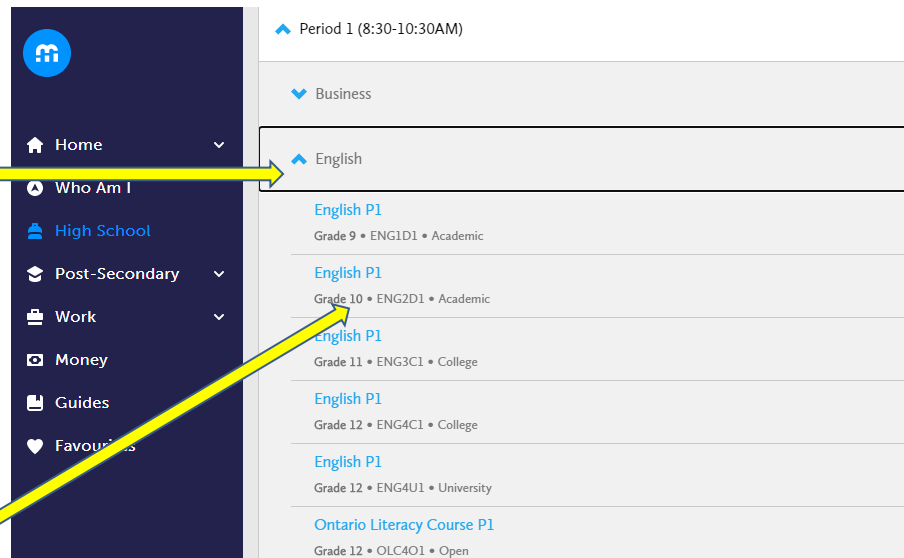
Home
Who Am I
High School
Post-Secondary
Work
Money
Guides
Favour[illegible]

Period 1 (8:30-10:30AM)

Business

English

English P1
Grade 9 • ENG1D1 • Academic

English P1
Grade 10 • ENG2D1 • Academic

English P1
Grade 11 • ENG3C1 • College

English P1
Grade 12 • ENG4C1 • College

English P1
Grade 12 • ENG4U1 • University

Ontario Literacy Course P1
Grade 12 • OLC4O1 • Open